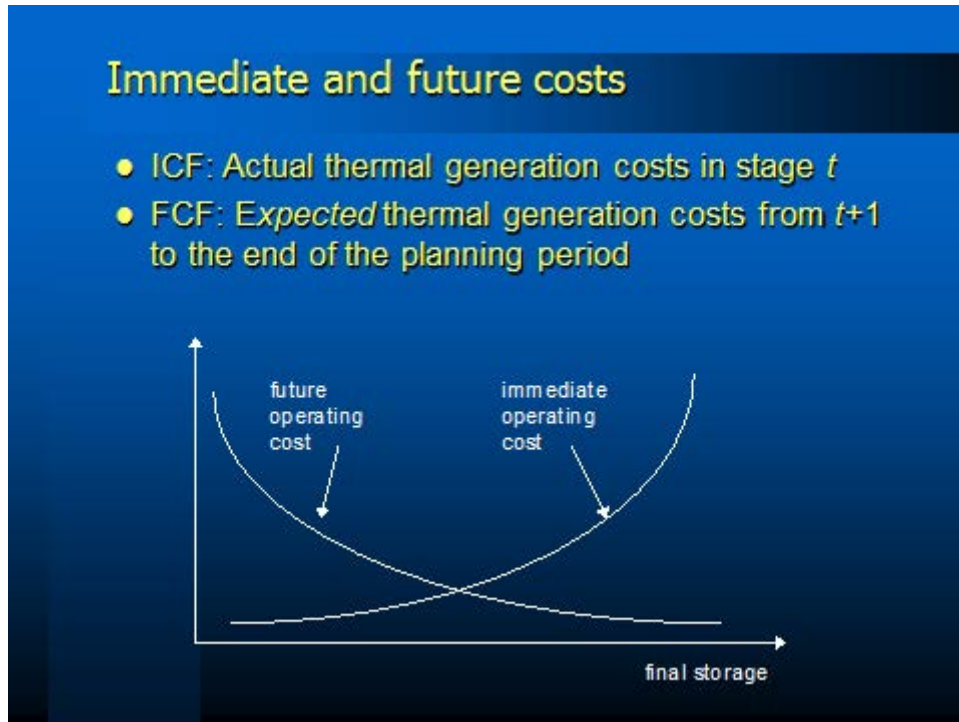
Immediate and future costs

- ICF: Actual thermal generation costs in stage *t*
- FCF: *Expected* thermal generation costs from *t*+1 to the end of the planning period

future operating cost

immediate operating cost

final storage